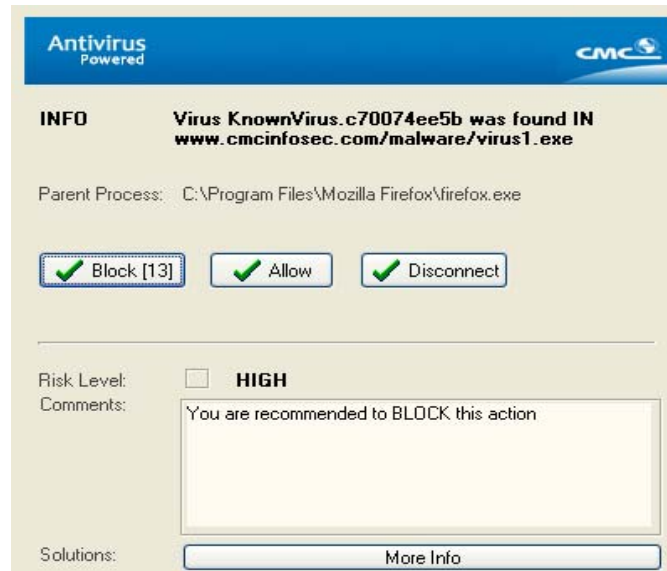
Antivirus
Powered

CMC

INFO

Virus KnownVirus.c70074ee5b was found IN www.cmcinfosec.com/malware/virus1.exe

Parent Process: C:\Program Files\Mozilla Firefox\firefox.exe

Block [13]

Allow

Disconnect

Risk Level: HIGH

Comments: You are recommended to BLOCK this action

Solutions: More Info